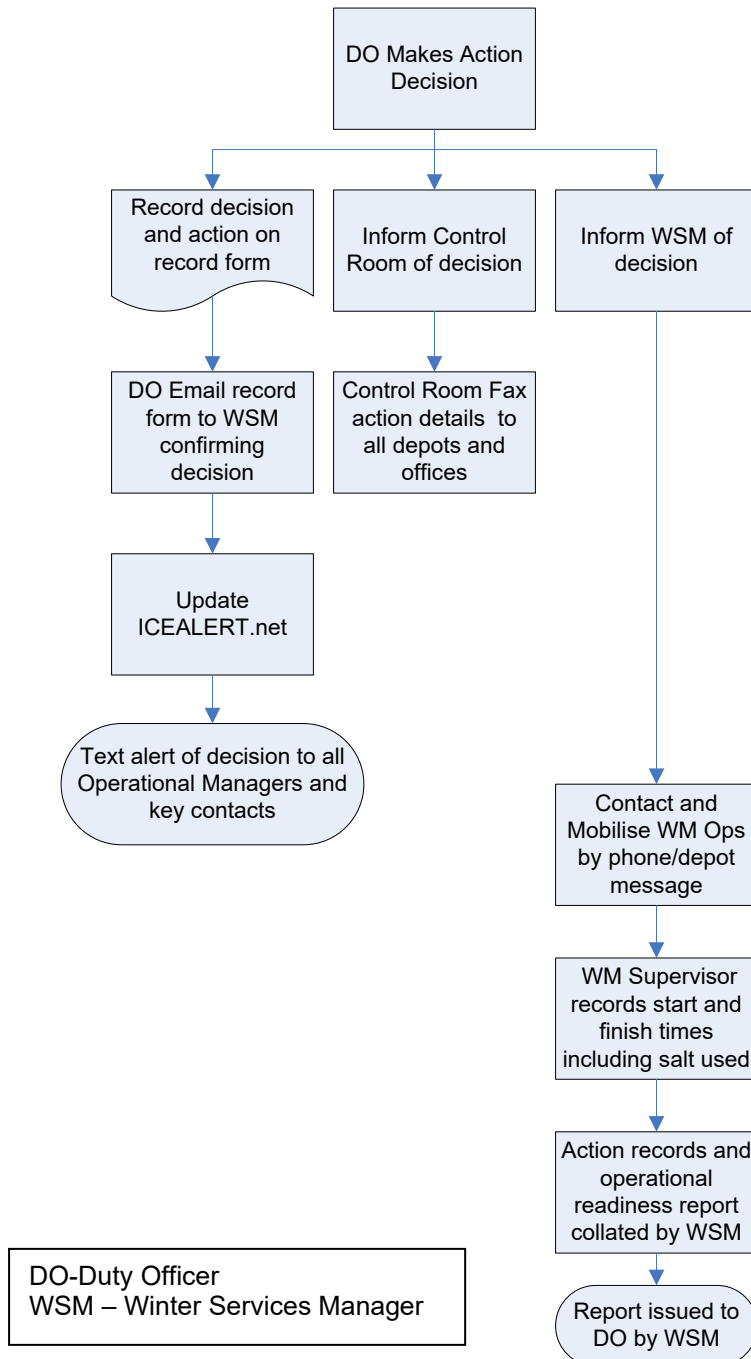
DO Makes Action Decision

Record decision and action on record form

Inform Control Room of decision

Inform WSM of decision

DO Email record form to WSM confirming decision

Control Room Fax action details to all depots and offices

Update ICEALERT.net

Text alert of decision to all Operational Managers and key contacts

Contact and Mobilise WM Ops by phone/depot message

WM Supervisor records start and finish times including salt used

Action records and operational readiness report collated by WSM

Report issued to DO by WSM

DO-Duty Officer
WSM – Winter Services Manager